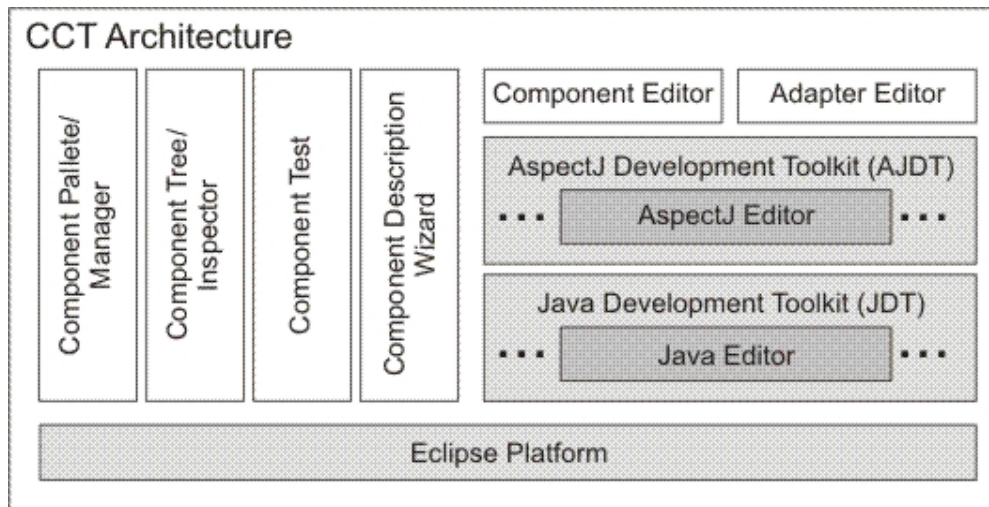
CCT Architecture

Component Pallete/ Manager

Component Tree/ Inspector

Component Test

Component Description Wizard

Component Editor

Adapter Editor

AspectJ Development Toolkit (AJDT)

...

AspectJ Editor

...

Java Development Toolkit (JDT)

...

Java Editor

...

Eclipse Platform